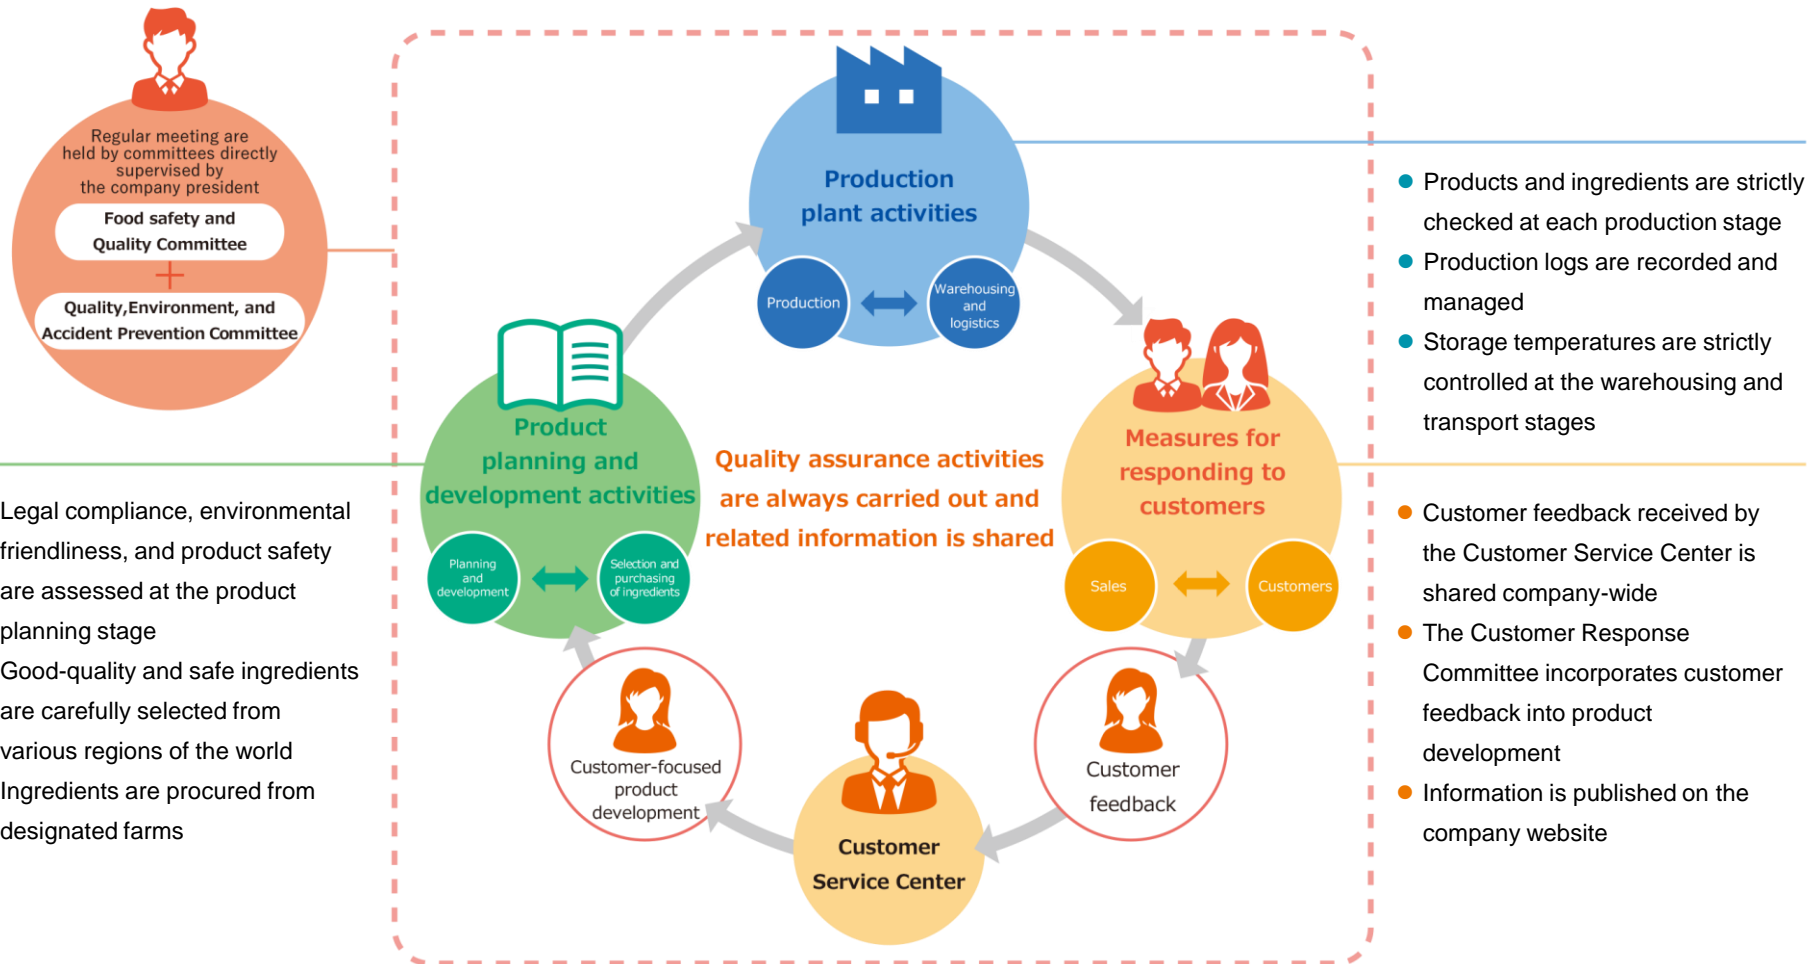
Regular meeting are held by committees directly supervised by the company president

Food safety and Quality Committee

+

Quality,Environment, and Accident Prevention Committee

Legal compliance, environmental friendliness, and product safety are assessed at the product planning stage
Good-quality and safe ingredients are carefully selected from various regions of the world
Ingredients are procured from designated farms

Production plant activities

Production

Warehousing and logistics

Product planning and development activities

Planning and development

Selection and purchasing of ingredients

Quality assurance activities are always carried out and related information is shared

Measures for responding to customers

Sales

Customers

Customer-focused product development

Customer Service Center

Customer feedback

Products and ingredients are strictly checked at each production stage
Production logs are recorded and managed
Storage temperatures are strictly controlled at the warehousing and transport stages

Customer feedback received by the Customer Service Center is shared company-wide
The Customer Response Committee incorporates customer feedback into product development
Information is published on the company website